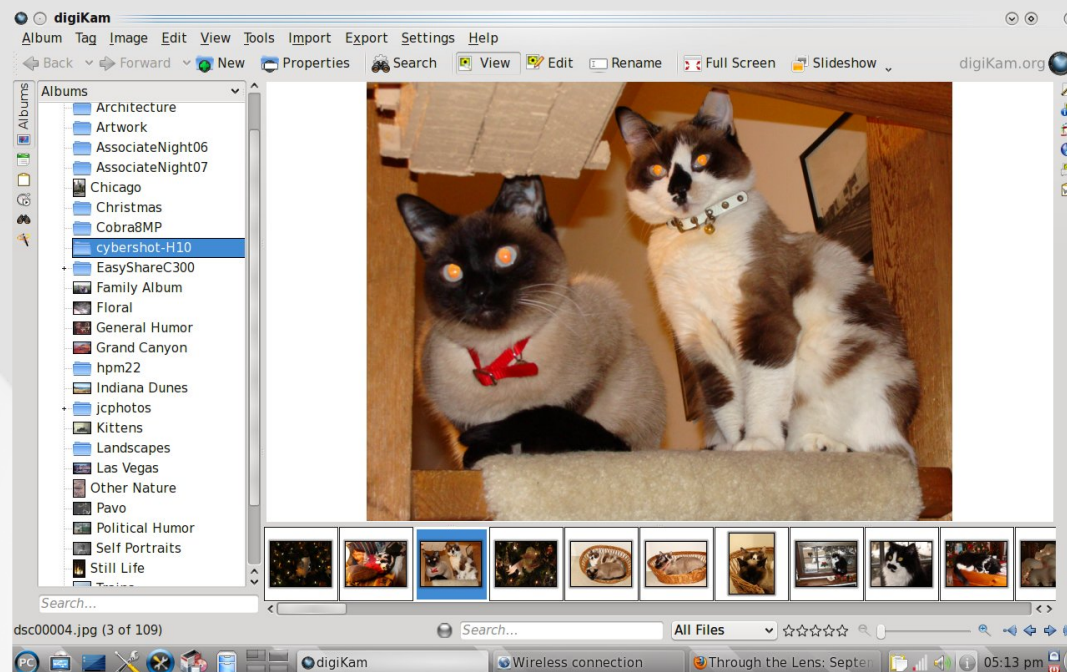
digiKam

Album Tag Image Edit View Tools Import Export Settings Help

Back Forward New Properties Search View Edit Rename Full Screen Slideshow digiKam.org

Albums

Albums
Architecture
Artwork
AssociateNight06
AssociateNight07
Chicago
Christmas
Cobra8MP
cybershot-H10
EasyShareC300
Family Album
Floral
General Humor
Grand Canyon
hpm22
Indiana Dunes
jcphotos
Kittens
Landscapes
Las Vegas
Other Nature
Pavo
Political Humor
Self Portraits
Still Life
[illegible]

Search...

dsc00004.jpg (3 of 109)

Search...

All Files

digiKam

Wireless connection

Through the Lens: Septen

05:13 pm